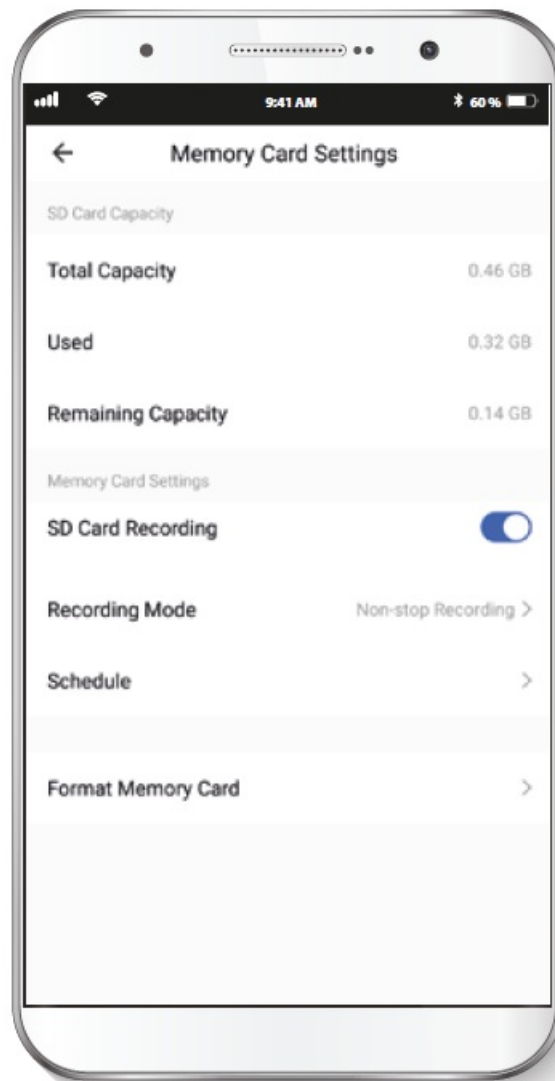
9:41 AM
60 %

←
Memory Card Settings

SD Card Capacity

Total Capacity 0.46 GB

Used 0.32 GB

Remaining Capacity 0.14 GB

Memory Card Settings

SD Card Recording

Recording Mode Non-stop Recording >

Schedule >

Format Memory Card >